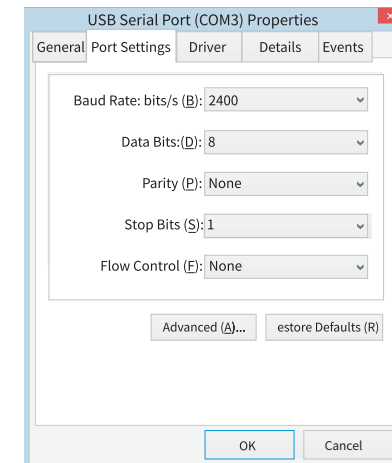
USB Serial Port (COM3) Properties

General Port Settings Driver Details Events

Baud Rate: bits/s (B): 2400

Data Bits:(D): 8

Parity (P): None

Stop Bits (S): 1

Flow Control (F): None

Advanced (A)... estore Defaults (R)

OK Cancel